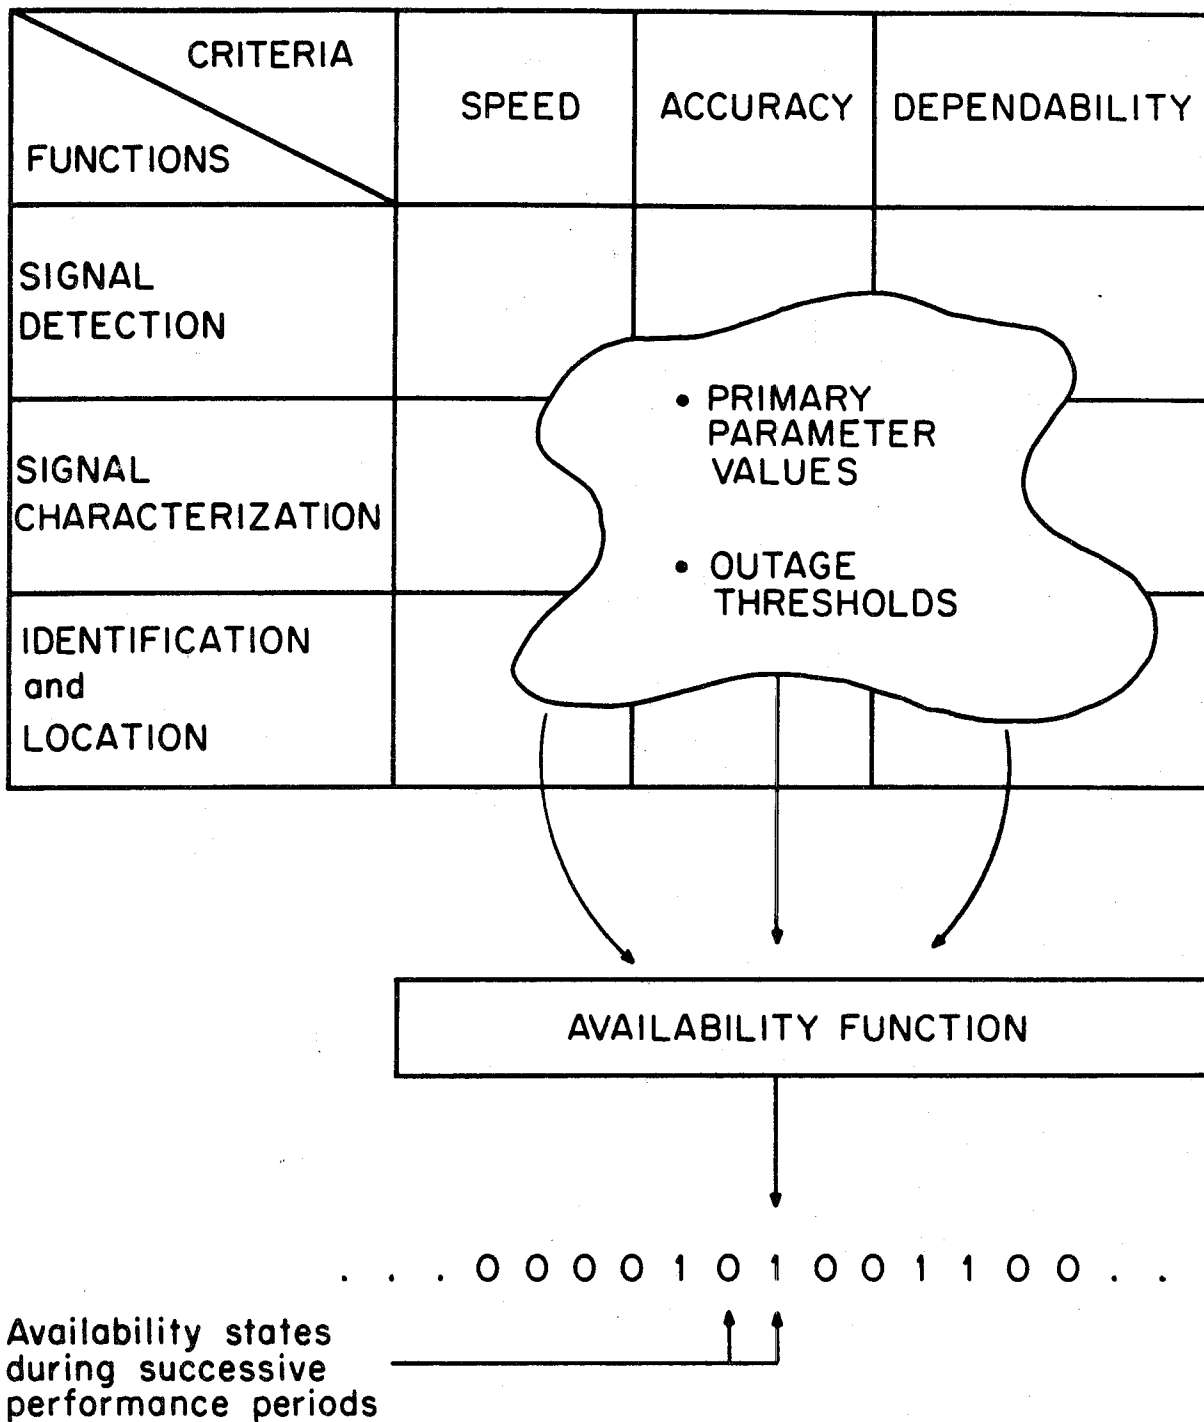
| CRITERIA / FUNCTIONS | SPEED | ACCURACY | DEPENDABILITY |
|---|---|---|---|
| SIGNAL DETECTION | | | |
| SIGNAL CHARACTERIZATION | | | |
| IDENTIFICATION and LOCATION | | | |

• PRIMARY PARAMETER VALUES

• OUTAGE THRESHOLDS

AVAILABILITY FUNCTION

. . . 0 0 0 0 1 0 1 0 0 1 1 0 0 . .

Availability states during successive performance periods